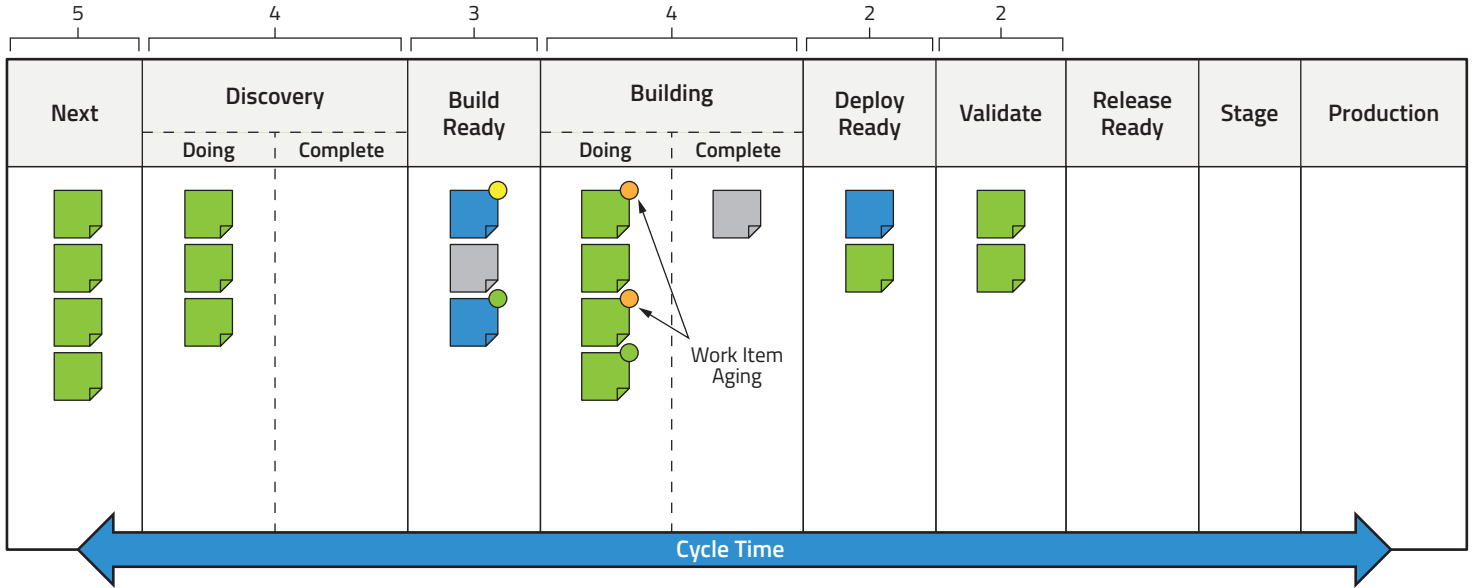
| 5 | 4 | | 3 | 4 | | 2 | 2 | | | |
|---|---|---|---|---|---|---|---|---|---|---|
| Next | Discovery | | Build Ready | Building | | Deploy Ready | Validate | Release Ready | Stage | Production |
| | Doing | Complete | | Doing | Complete | | | | | |

Work Item Aging

Cycle Time